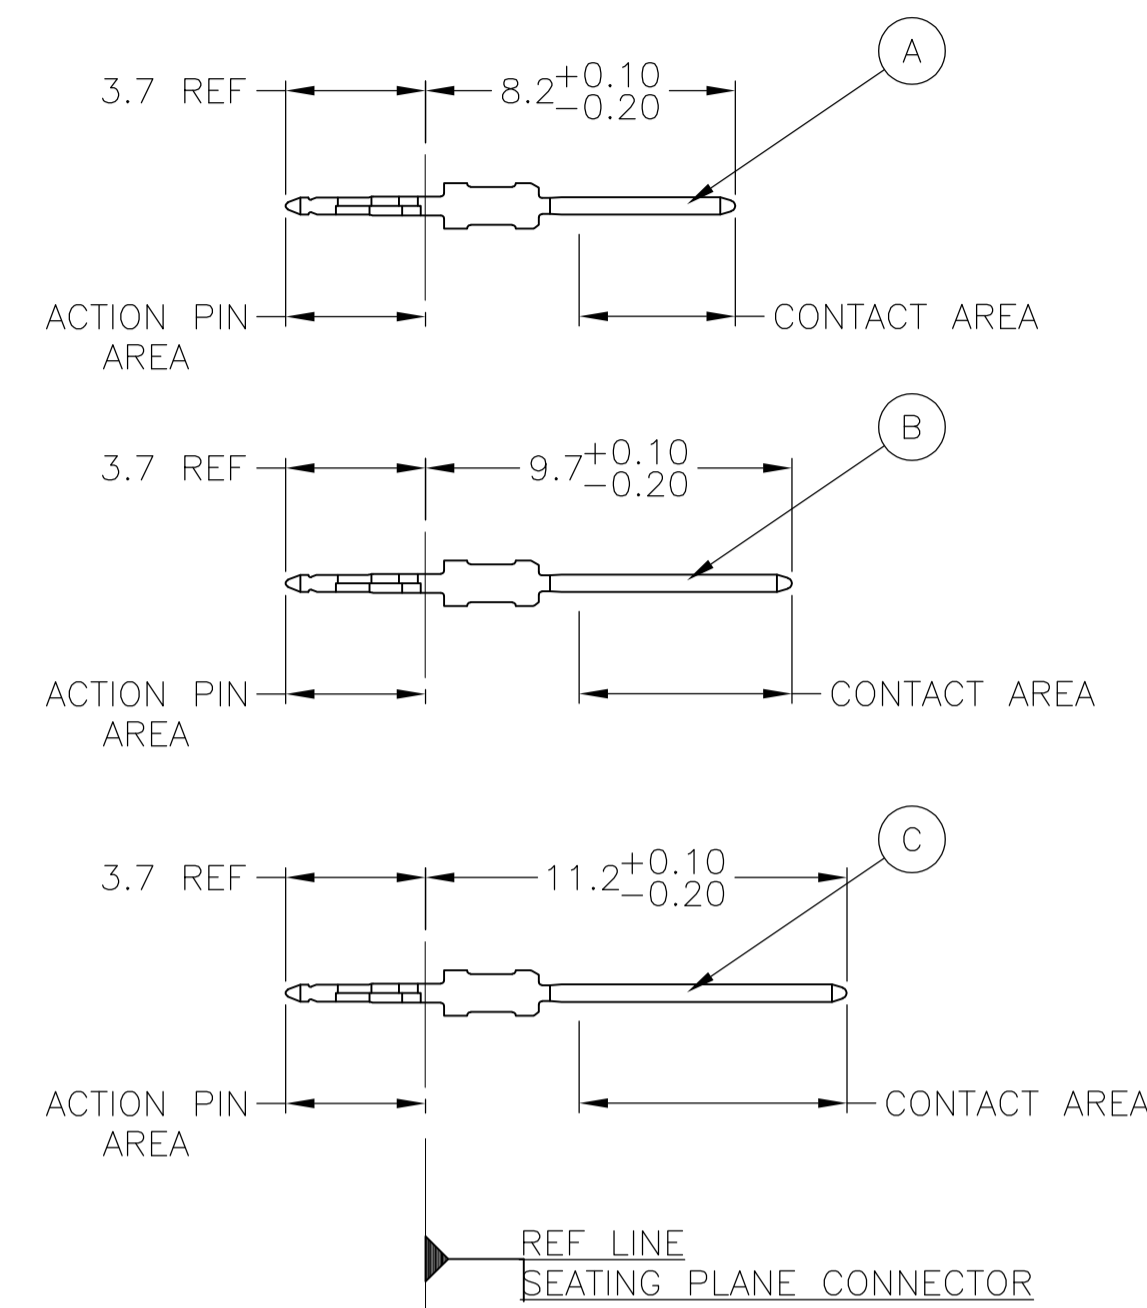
A

3.7 REF

$8.2^{+0.10}_{-0.20}$

ACTION PIN AREA

CONTACT AREA

B

3.7 REF

$9.7^{+0.10}_{-0.20}$

ACTION PIN AREA

CONTACT AREA

C

3.7 REF

$11.2^{+0.10}_{-0.20}$

ACTION PIN AREA

CONTACT AREA

REF LINE
SEATING PLANE CONNECTOR